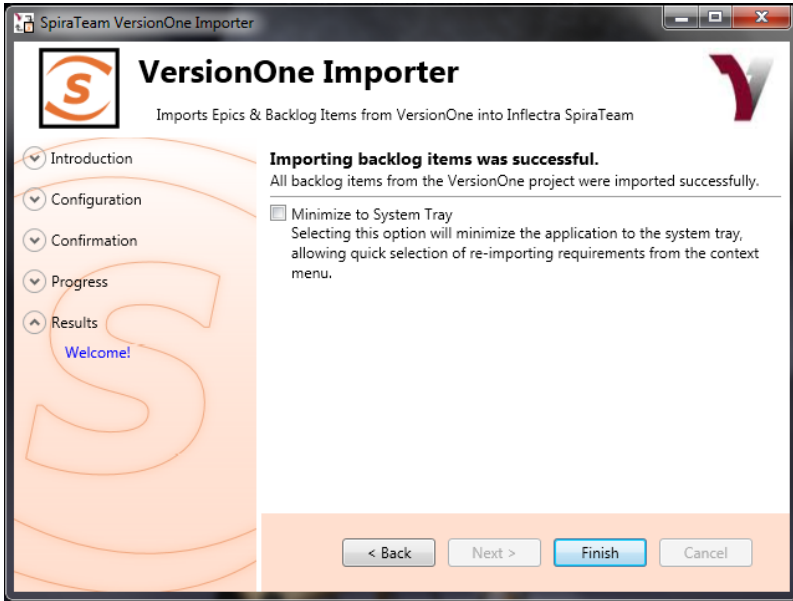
SpiraTeam VersionOne Importer

VersionOne Importer

Imports Epics & Backlog Items from VersionOne into Inflectra SpiraTeam

Introduction

Configuration

Confirmation

Progress

Results

Welcome!

**Importing backlog items was successful.**
All backlog items from the VersionOne project were imported successfully.

Minimize to System Tray
Selecting this option will minimize the application to the system tray, allowing quick selection of re-importing requirements from the context menu.

< Back | Next > | Finish | Cancel